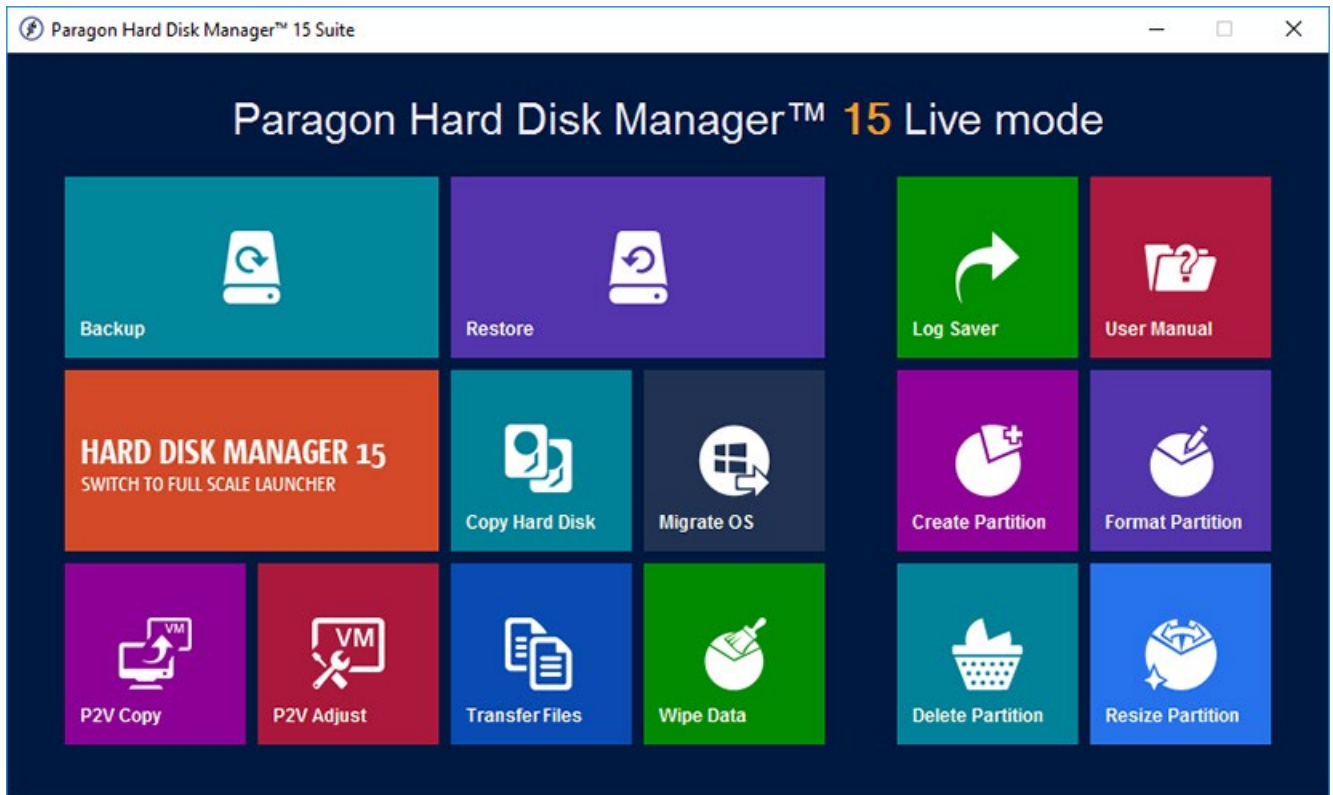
Paragon Hard Disk Manager™ 15 Suite

Paragon Hard Disk Manager™ 15 Live mode

Backup

Restore

Log Saver

User Manual

HARD DISK MANAGER 15
SWITCH TO FULL SCALE LAUNCHER

Copy Hard Disk

Migrate OS

Create Partition

Format Partition

VM
P2V Copy

VM
P2V Adjust

Transfer Files

Wipe Data

Delete Partition

Resize Partition